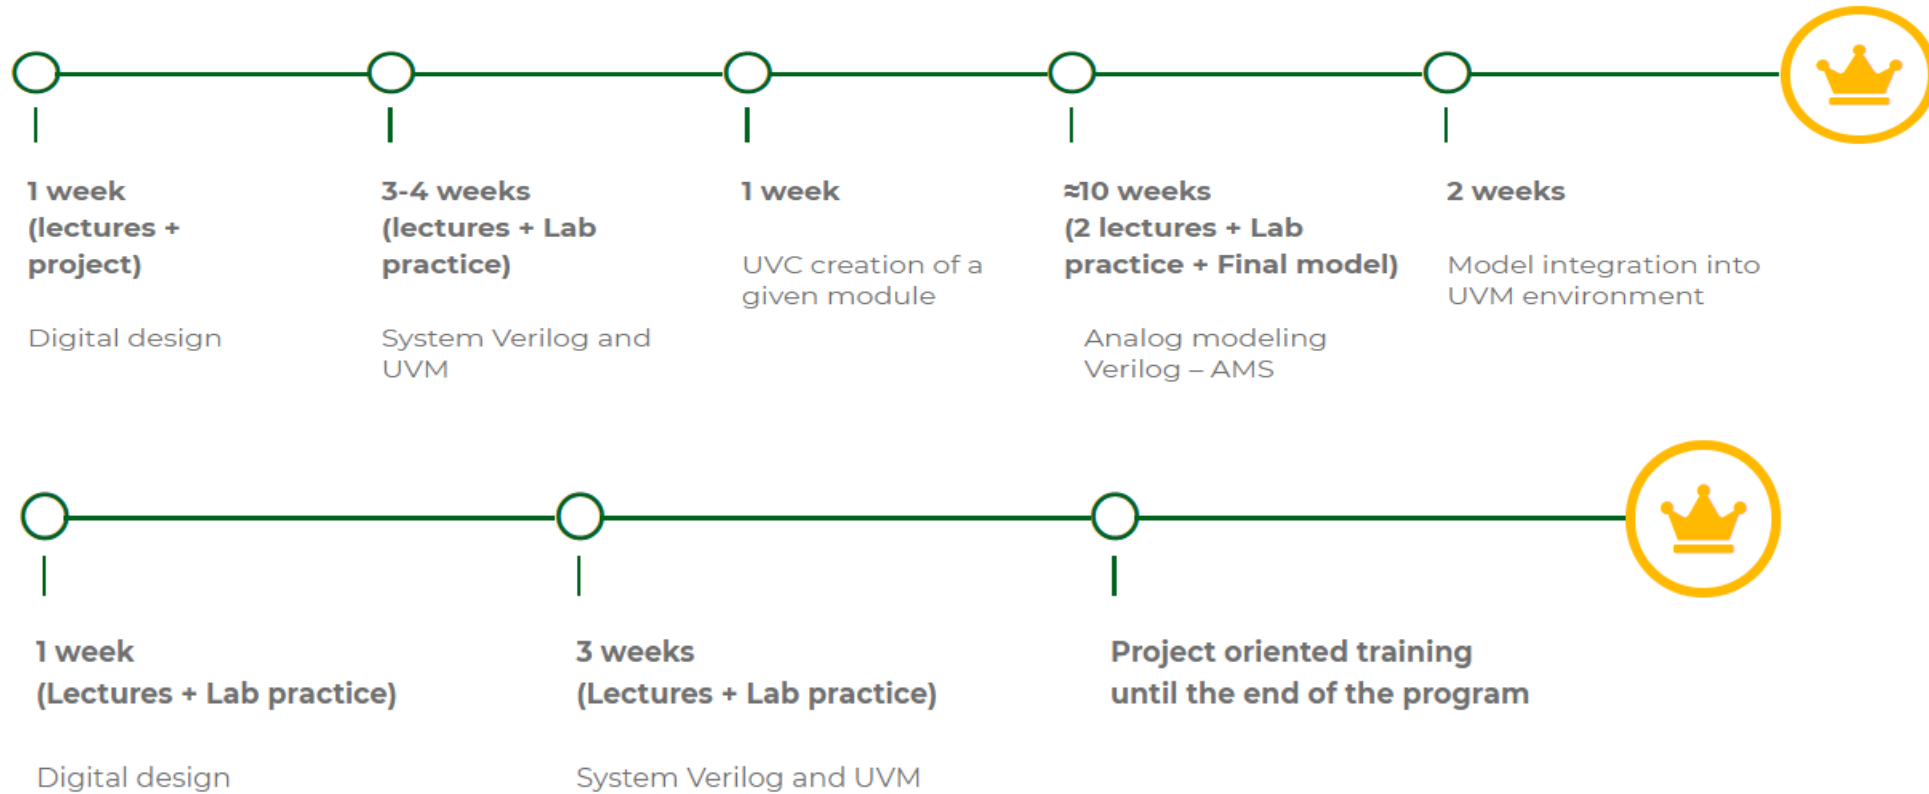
1 week
(lectures + project)

Digital design

3-4 weeks
(lectures + Lab practice)

System Verilog and UVM

1 week

UVC creation of a given module

≈10 weeks
(2 lectures + Lab practice + Final model)

Analog modeling Verilog – AMS

2 weeks

Model integration into UVM environment

1 week
(Lectures + Lab practice)

Digital design

3 weeks
(Lectures + Lab practice)

System Verilog and UVM

Project oriented training until the end of the program